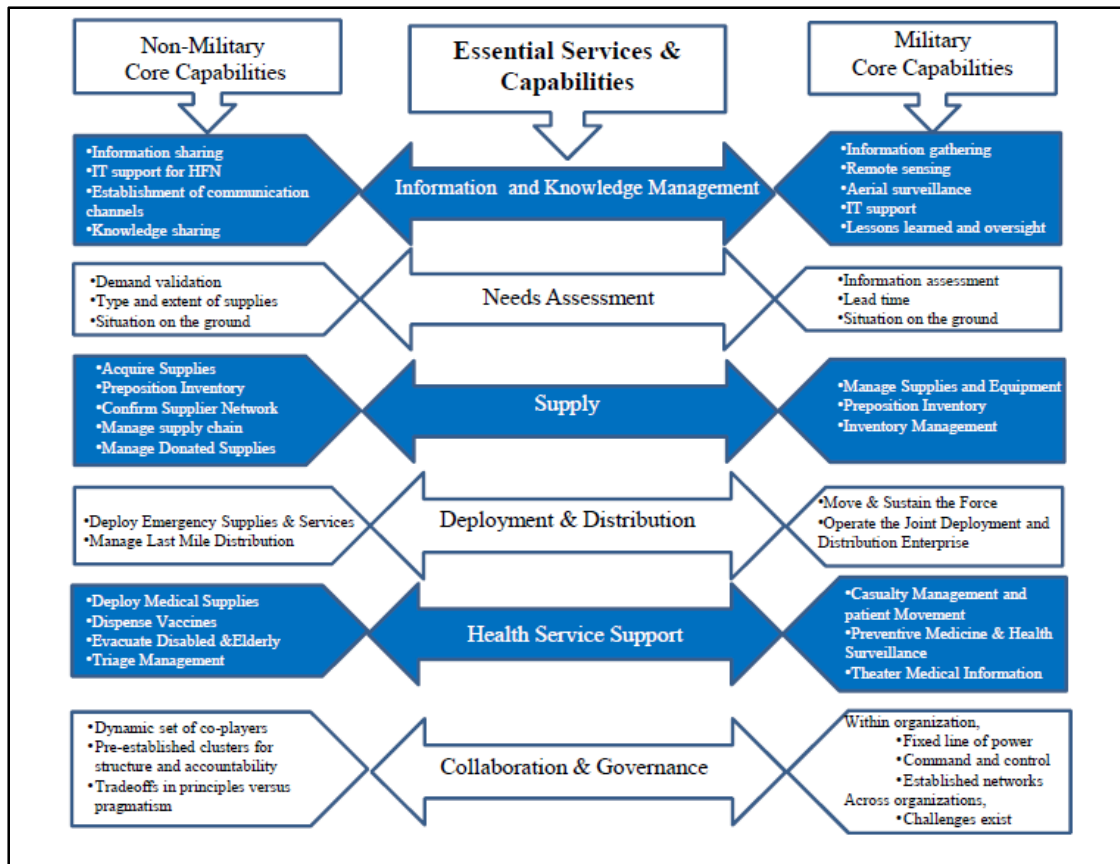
Non-Military Core Capabilities

Essential Services & Capabilities

Military Core Capabilities

•Information sharing
•IT support for HFN
•Establishment of communication channels
•Knowledge sharing

Information and Knowledge Management

•Information gathering
•Remote sensing
•Aerial surveillance
•IT support
•Lessons learned and oversight

•Demand validation
•Type and extent of supplies
•Situation on the ground

Needs Assessment

•Information assessment
•Lead time
•Situation on the ground

•Acquire Supplies
•Preposition Inventory
•Confirm Supplier Network
•Manage supply chain
•Manage Donated Supplies

Supply

•Manage Supplies and Equipment
•Preposition Inventory
•Inventory Management

•Deploy Emergency Supplies & Services
•Manage Last Mile Distribution

Deployment & Distribution

•Move & Sustain the Force
•Operate the Joint Deployment and Distribution Enterprise

•Deploy Medical Supplies
•Dispense Vaccines
•Evacuate Disabled &Elderly
•Triage Management

Health Service Support

•Casualty Management and patient Movement
•Preventive Medicine & Health Surveillance
•Theater Medical Information

•Dynamic set of co-players
•Pre-established clusters for structure and accountability
•Tradeoffs in principles versus pragmatism

Collaboration & Governance

Within organization,
•Fixed line of power
•Command and control
•Established networks
Across organizations,
•Challenges exist